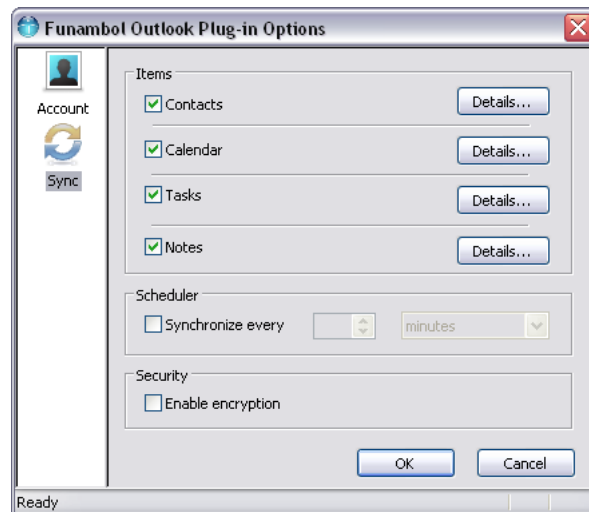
Funambol Outlook Plug-in Options

Account

Sync

Items

Contacts

Details...

Calendar

Details...

Tasks

Details...

Notes

Details...

Scheduler

Synchronize every

minutes

Security

Enable encryption

OK

Cancel

Ready